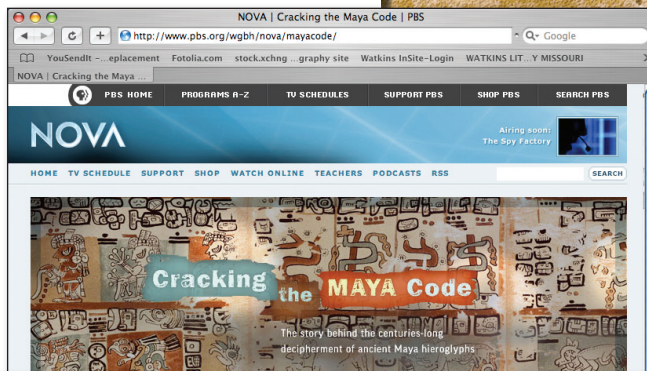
NOVA | Cracking the Maya Code | PBS

http://www.pbs.org/wgbh/nova/mayacode/

Q- Google

YouSendIt -...eplacement Fotolia.com stock.xchng ...graphy site Watkins InSite-Login WATKINS LIT...Y MISSOURI

NOVA | Cracking the Maya ...

PBS HOME PROGRAMS A-Z TV SCHEDULES SUPPORT PBS SHOP PBS SEARCH PBS

NOVA

Airing soon: The Spy Factory

HOME TV SCHEDULE SUPPORT SHOP WATCH ONLINE TEACHERS PODCASTS RSS

SEARCH

Cracking the MAYA Code

The story behind the centuries-long decipherment of ancient Maya hieroglyphs